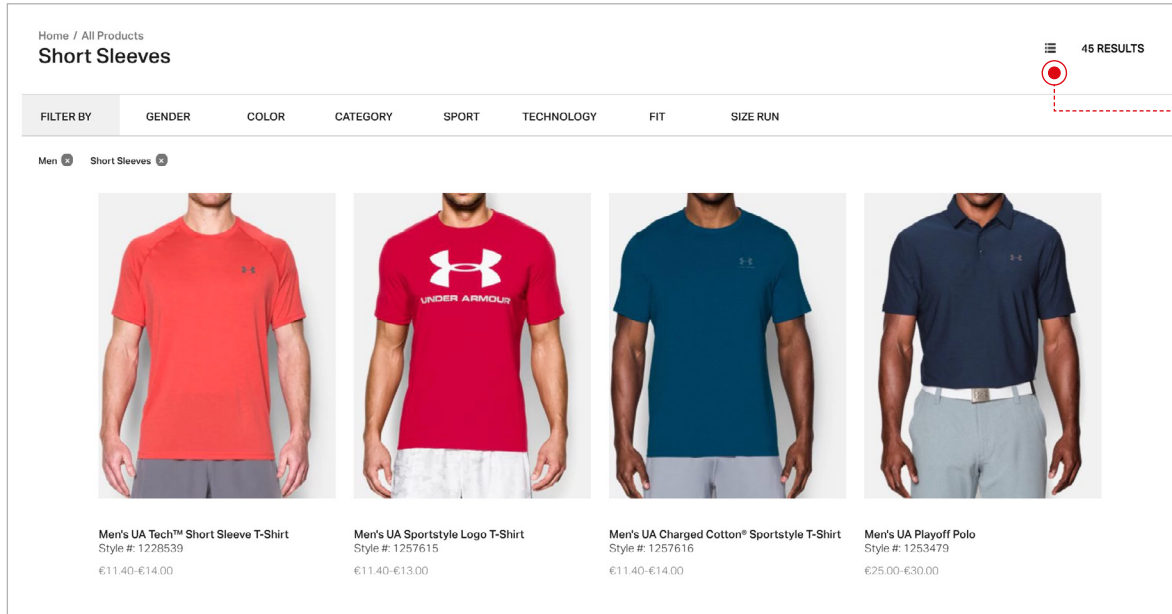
Home / All Products
Short Sleeves

45 RESULTS

FILTER BY GENDER COLOR CATEGORY SPORT TECHNOLOGY FIT SIZE RUN

Men Short Sleeves

UNDER ARMOUR

Men's UA Tech™ Short Sleeve T-Shirt
Style #: 1228539
€11.40-€14.00

Men's UA Sportstyle Logo T-Shirt
Style #: 1257615
€11.40-€13.00

Men's UA Charged Cotton® Sportstyle T-Shirt
Style #: 1257616
€11.40-€14.00

Men's UA Playoff Polo
Style #: 1253479
€25.00-€30.00